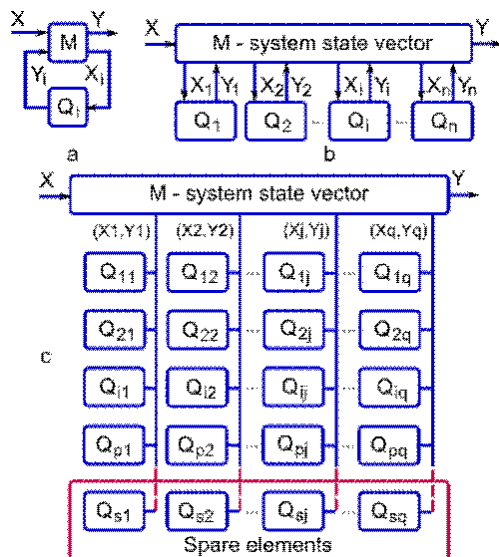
X Y
M
$Y_i$ $X_i$
$Q_i$
a

X Y
M - system state vector
$X_1$ $Y_1$ $X_2$ $Y_2$ $X_i$ $Y_i$ $X_n$ $Y_n$
$Q_1$ $Q_2$ $Q_i$ $Q_n$
b

X Y
M - system state vector
(X1,Y1) (X2,Y2) (Xj,Yj) (Xq,Yq)
$Q_{11}$ $Q_{12}$ $Q_{1j}$ $Q_{1q}$
$Q_{21}$ $Q_{22}$ $Q_{2j}$ $Q_{2q}$
c
$Q_{i1}$ $Q_{i2}$ $Q_{ij}$ $Q_{iq}$
$Q_{p1}$ $Q_{p2}$ $Q_{pj}$ $Q_{pq}$
$Q_{s1}$ $Q_{s2}$ $Q_{sj}$ $Q_{sq}$
Spare elements